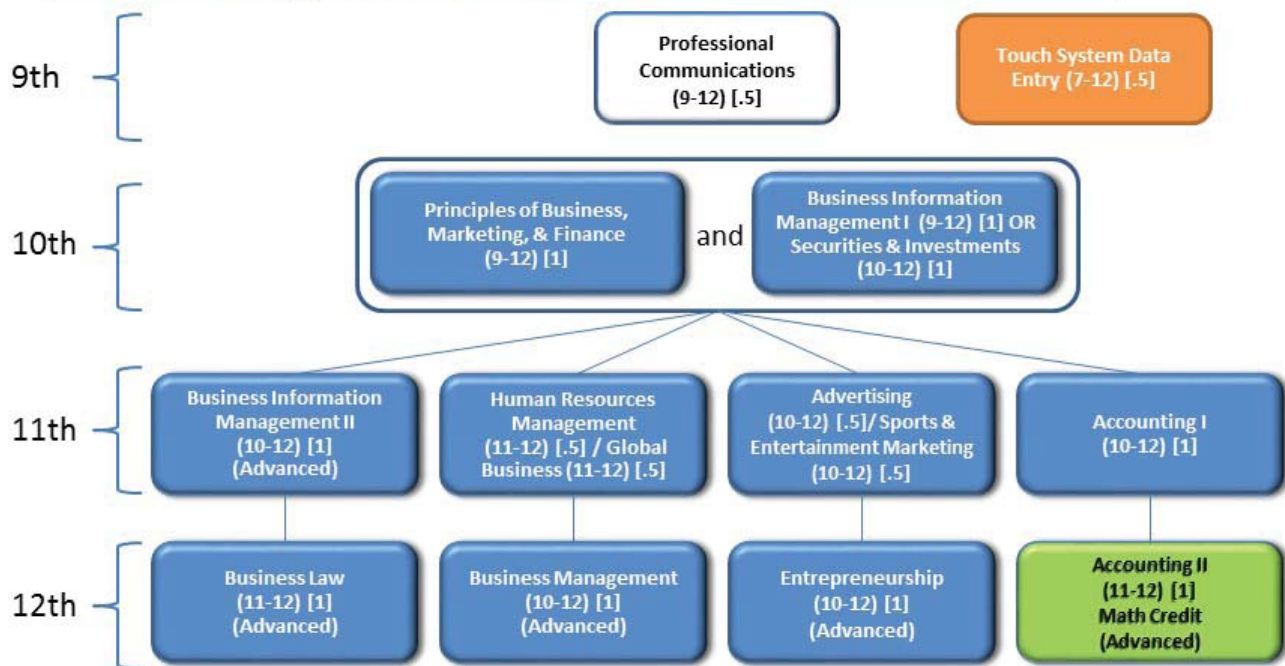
9th

Professional Communications (9-12) [.5]

Touch System Data Entry (7-12) [.5]

10th

Principles of Business, Marketing, & Finance (9-12) [1]

and

Business Information Management I (9-12) [1] OR Securities & Investments (10-12) [1]

11th

Business Information Management II (10-12) [1] (Advanced)

Human Resources Management (11-12) [.5] / Global Business (11-12) [.5]

Advertising (10-12) [.5]/ Sports & Entertainment Marketing (10-12) [.5]

Accounting I (10-12) [1]

12th

Business Law (11-12) [1] (Advanced)

Business Management (10-12) [1] (Advanced)

Entrepreneurship (10-12) [1] (Advanced)

Accounting II (11-12) [1] Math Credit (Advanced)